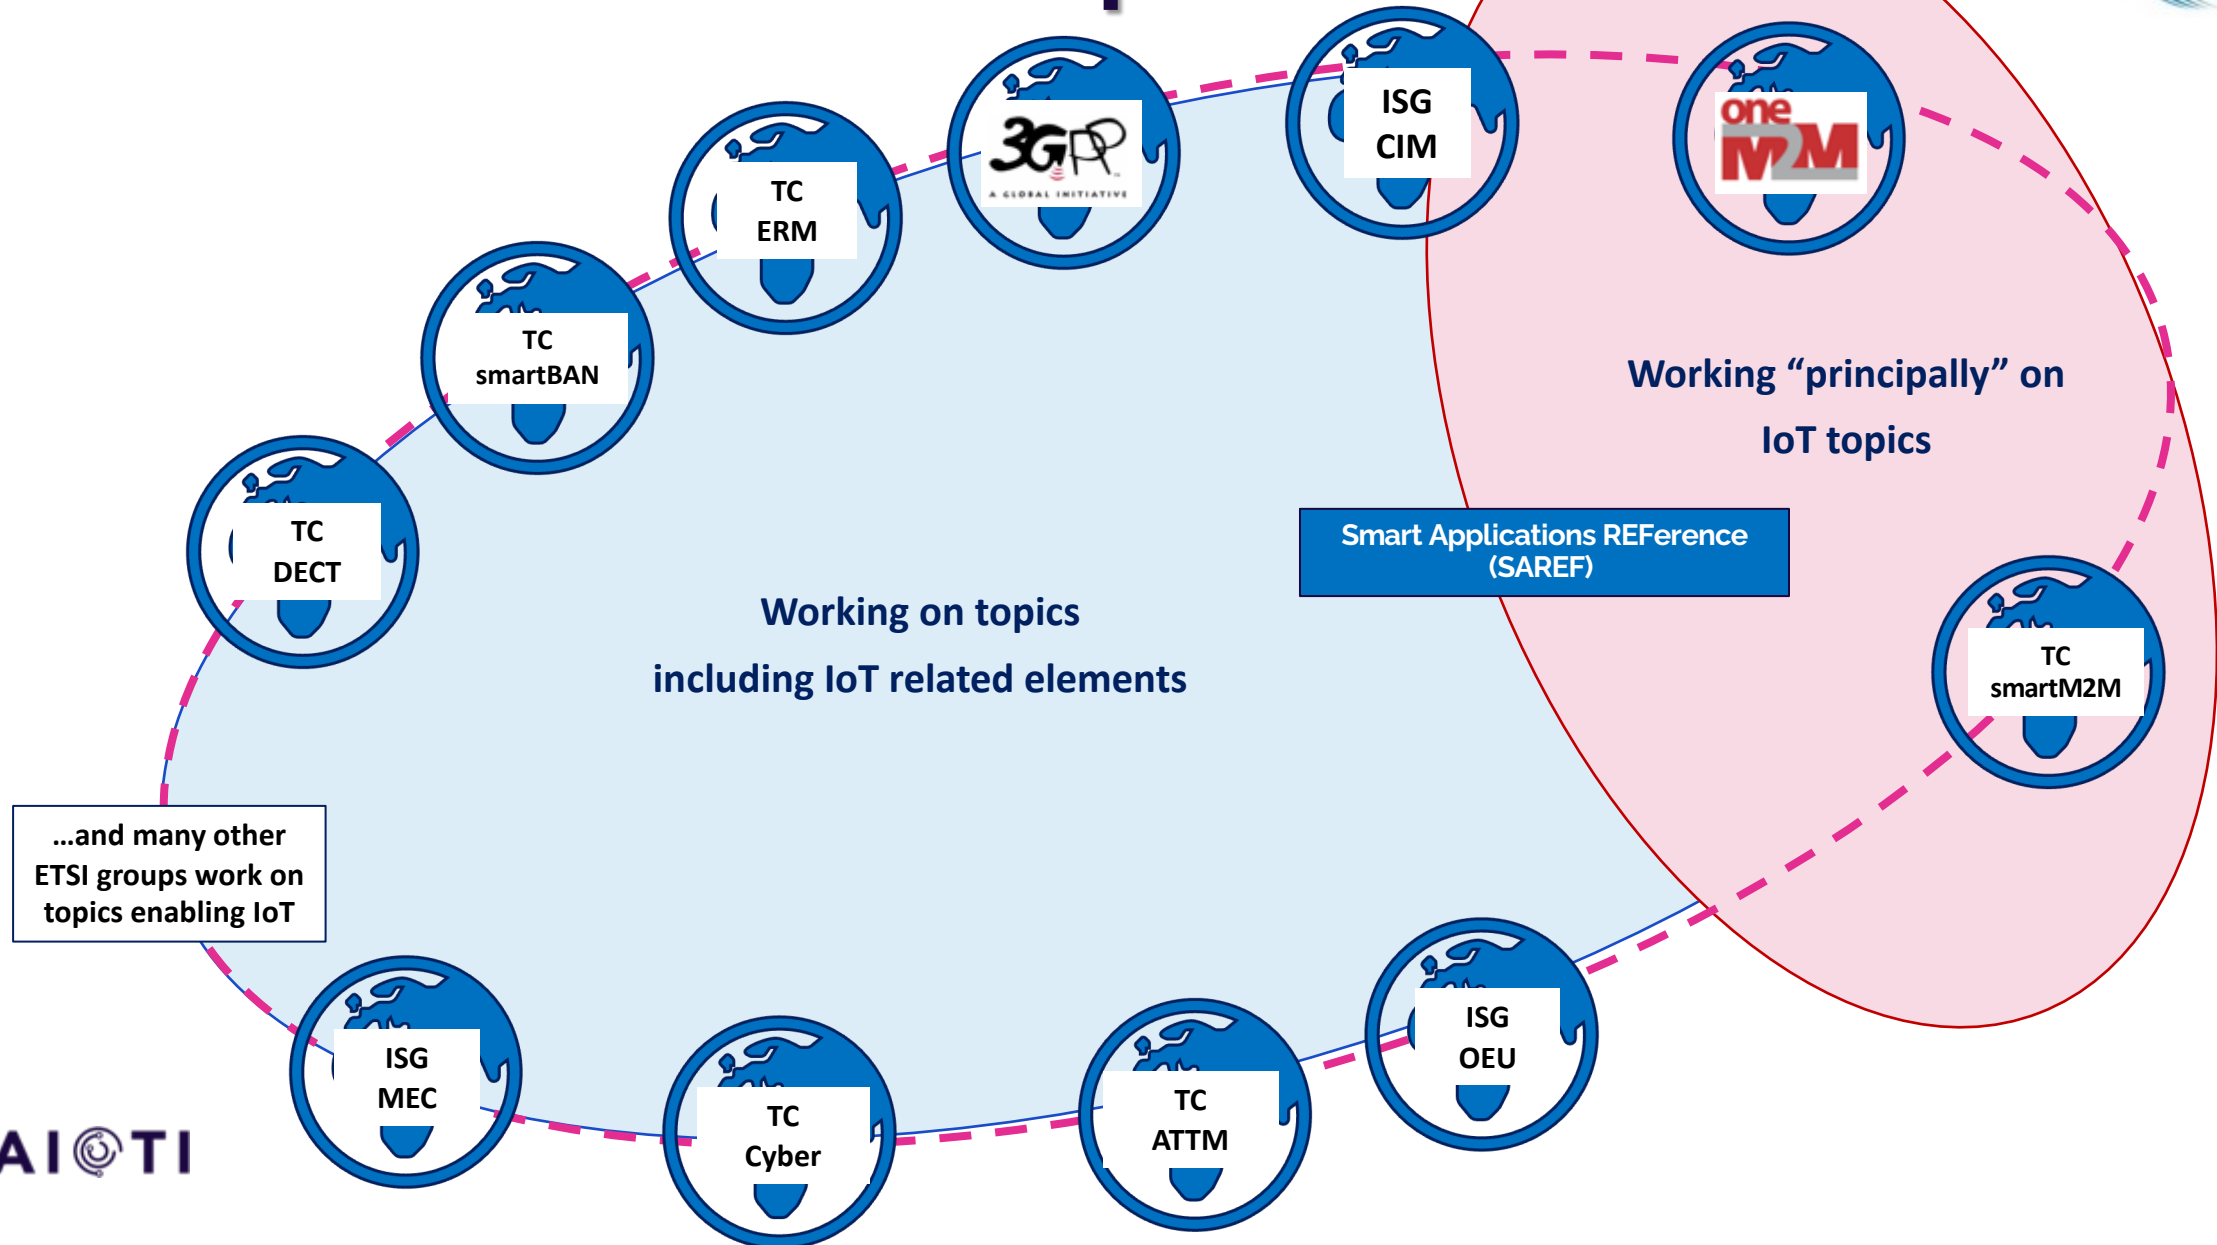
TC ERM

3GPP
A GLOBAL INITIATIVE

ISG CIM

oneM2M

TC smartBAN

TC DECT

Working "principally" on IoT topics

Smart Applications REFerence (SAREF)

Working on topics including IoT related elements

TC smartM2M

...and many other ETSI groups work on topics enabling IoT

ISG MEC

TC Cyber

TC ATTM

ISG OEU

AIOTI